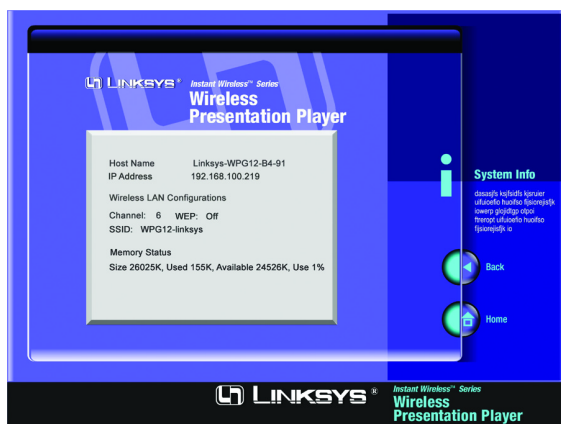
LINKSYS® Instant Wireless™ Series
Wireless
Presentation Player

Host Name Linksys-WPG12-B4-91
IP Address 192.168.100.219

Wireless LAN Configurations

Channel: 6 WEP: Off
SSID: WPG12-linksys

Memory Status
Size 26025K, Used 155K, Available 24526K, Use 1%

System Info
dasasjfs ksjfsidfs kjsruier ulfuicefio huoifso fjsiorejisfjk iowerp glojdtgp oltpoi ftreropt ulfuicefio huoifso fjsiorejisfjk io

Back

Home

LINKSYS® Instant Wireless™ Series
Wireless
Presentation Player